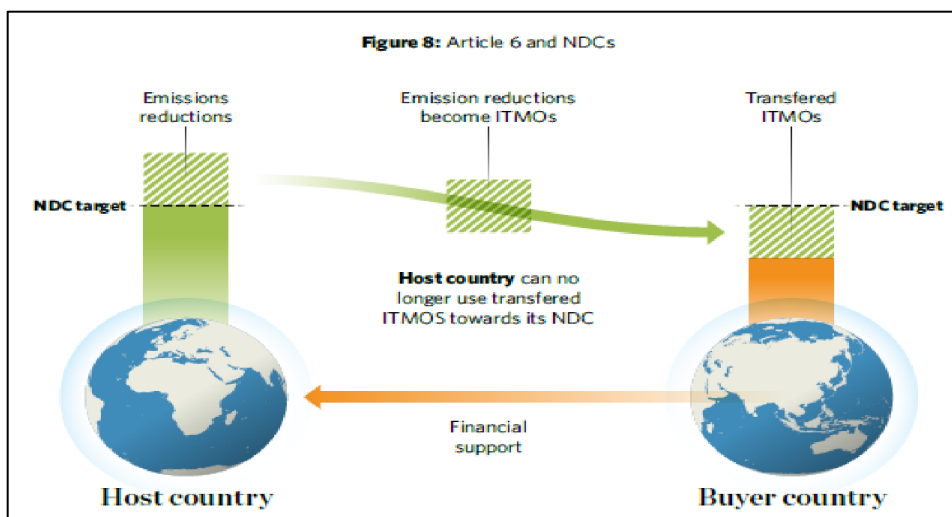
**Figure 8:** Article 6 and NDCs

Emissions reductions

Emission reductions become ITMOs

Transfered ITMOs

NDC target

NDC target

**Host country** can no longer use transfered ITMOS towards its NDC

Financial support

Host country

Buyer country